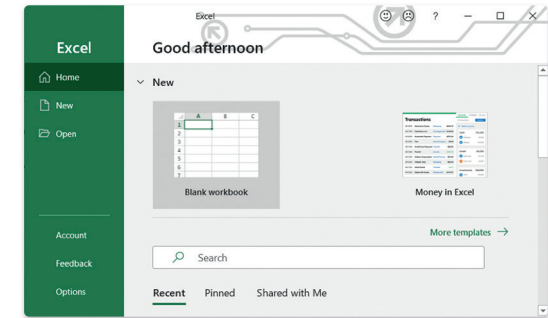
Excel

Excel

?

Good afternoon

Home

New

Open

New

| | A | B | C |
|---|---|---|---|
| 1 | | | |
| 2 | | | |
| 3 | | | |
| 4 | | | |
| 5 | | | |
| 6 | | | |
| 7 | | | |

Blank workbook

Transactions

Money in Excel

More templates →

Search

Account

Feedback

Options

Recent Pinned Shared with Me